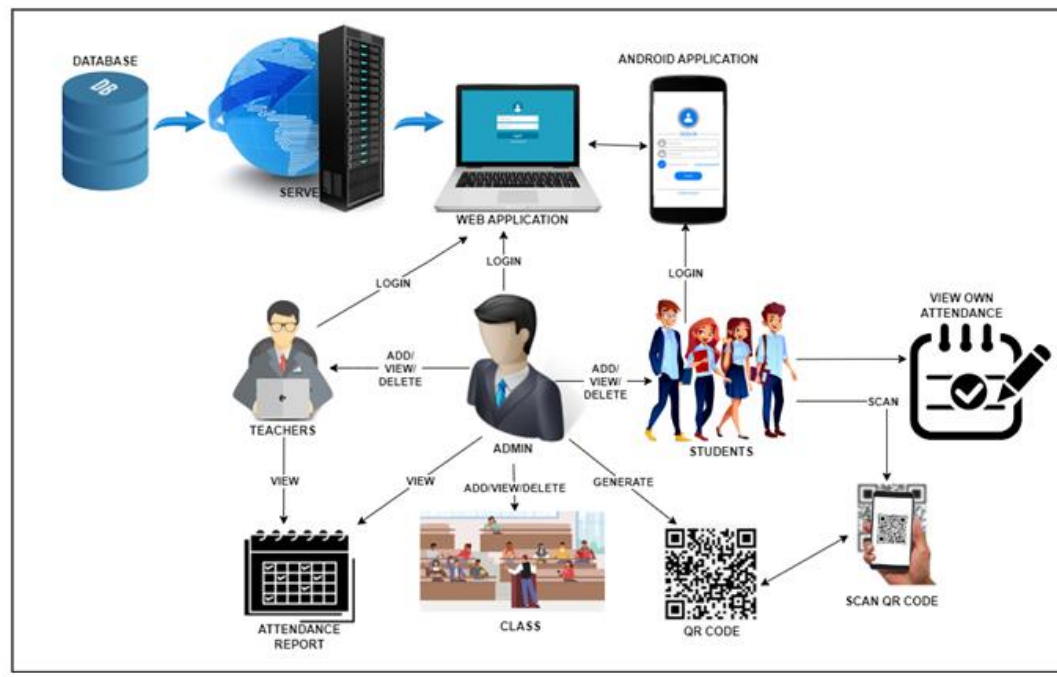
DATABASE

DB

SERVE

ANDROID APPLICATION

WEB APPLICATION

LOGIN

LOGIN

LOGIN

VIEW OWN ATTENDANCE

ADD/ VIEW/ DELETE

ADD/ VIEW/ DELETE

TEACHERS

ADMIN

STUDENTS

SCAN

VIEW

VIEW

ADD/VIEW/DELETE

GENERATE

ATTENDANCE REPORT

CLASS

QR CODE

SCAN QR CODE